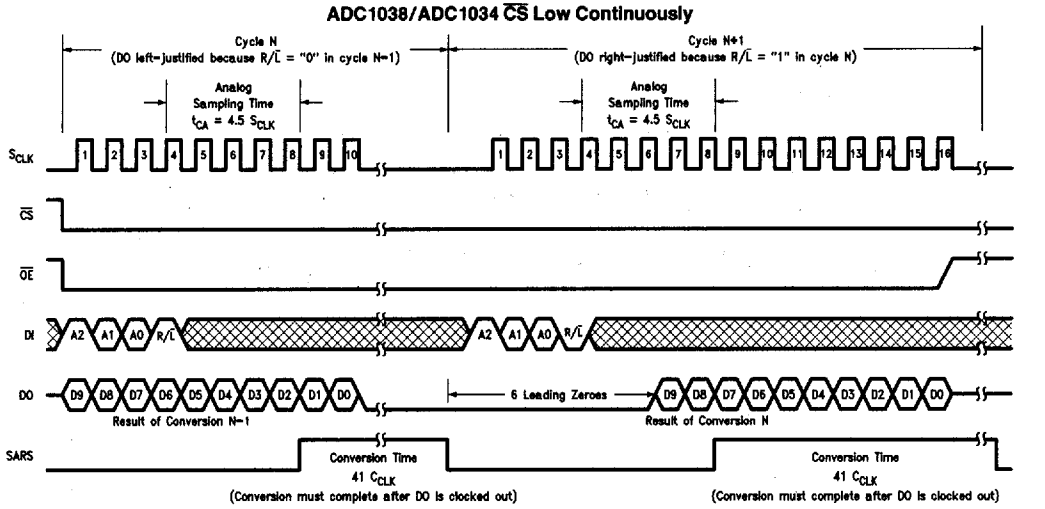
ADC1038/ADC1034 $\overline{CS}$ Low Continuously

Cycle N
(DO left-justified because R/$\overline{L}$ = "0" in cycle N-1)

Cycle N+1
(DO right-justified because R/$\overline{L}$ = "1" in cycle N)

Analog
Sampling Time
$t_{CA}$ = 4.5 $S_{CLK}$

Analog
Sampling Time
$t_{CA}$ = 4.5 $S_{CLK}$

$S_{CLK}$

1 2 3 4 5 6 7 8 9 10

1 2 3 4 5 6 7 8 9 10 11 12 13 14 15 16

$\overline{CS}$

$\overline{OE}$

DI

A2 A1 A0 R/$\overline{L}$

A2 A1 A0 R/$\overline{L}$

DO

D9 D8 D7 D6 D5 D4 D3 D2 D1 D0

Result of Conversion N-1

6 Leading Zeroes

D9 D8 D7 D6 D5 D4 D3 D2 D1 D0

Result of Conversion N

SARS

Conversion Time
41 $C_{CLK}$
(Conversion must complete after DO is clocked out)

Conversion Time
41 $C_{CLK}$
(Conversion must complete after DO is clocked out)